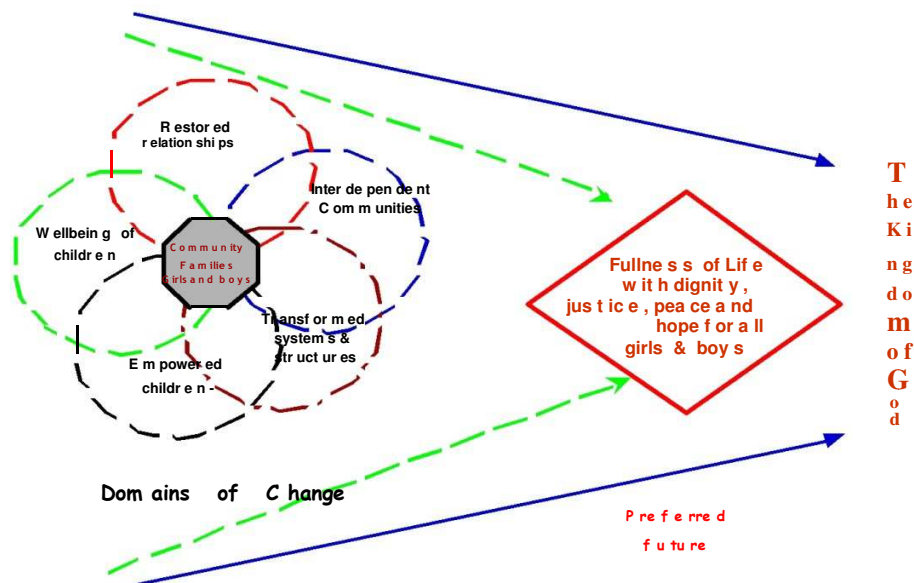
R estor ed
r elation shi ps

Inter de pen de nt
C om m unities

W ellbein g of
childr e n

C o m m u n i t y
F a m i l i e s
Girls a n d b o y s

T ransf or m ed
system s &
str uct ur es

E m power ed
childr e n -

Dom ains of C hange

Fullne s s of Lif e
w it h dignit y ,
jus t ic e , pea ce a nd
hope f or a ll
girls & boy s

T
h e
K i
n g
d o
m
o f
G
o
d

P r e f e rre d
f u tu re